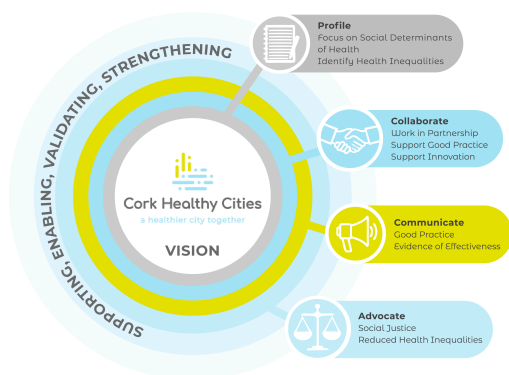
SUPPORTING, ENABLING, VALIDATING, STRENGTHENING

Cork Healthy Cities
a healthier city together

VISION

Profile
Focus on Social Determinants of Health
Identify Health Inequalities

Collaborate
Work in Partnership
Support Good Practice
Support Innovation

Communicate
Good Practice
Evidence of Effectiveness

Advocate
Social Justice
Reduced Health Inequalities